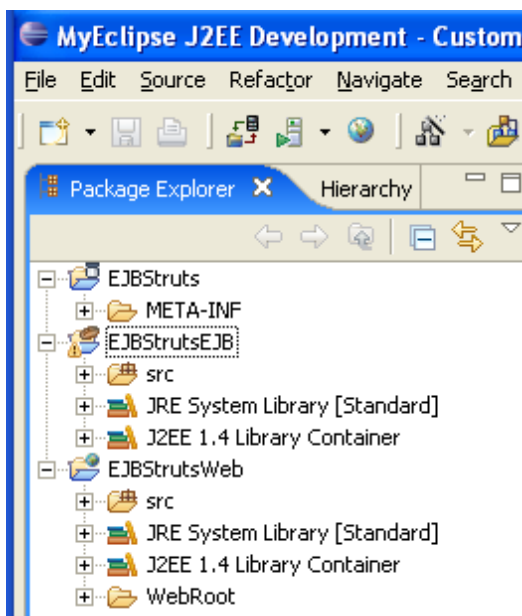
MyEclipse J2EE Development - Custom

File Edit Source Refactor Navigate Search

Package Explorer ✕ Hierarchy

EJBStruts
META-INF
EJBStrutsEJB
src
JRE System Library [Standard]
J2EE 1.4 Library Container
EJBStrutsWeb
src
JRE System Library [Standard]
J2EE 1.4 Library Container
WebRoot